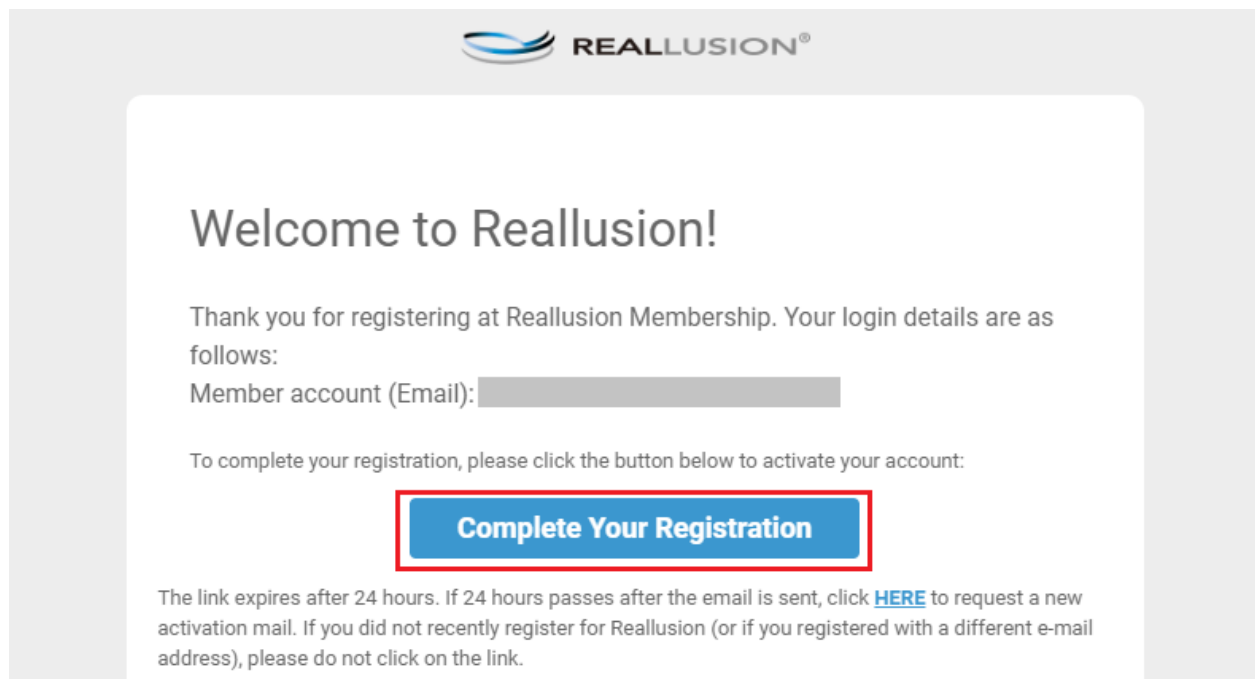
REALLUSION®

Welcome to Reallusion!

Thank you for registering at Reallusion Membership. Your login details are as follows:
Member account (Email): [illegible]

To complete your registration, please click the button below to activate your account:

Complete Your Registration

The link expires after 24 hours. If 24 hours passes after the email is sent, click HERE to request a new activation mail. If you did not recently register for Reallusion (or if you registered with a different e-mail address), please do not click on the link.